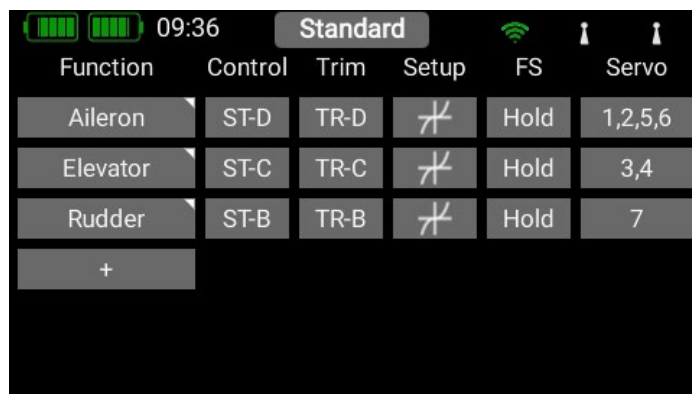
09:36 Standard

| Function | Control | Trim | Setup | FS | Servo |
|---|---|---|---|---|---|
| Aileron | ST-D | TR-D | | Hold | 1,2,5,6 |
| Elevator | ST-C | TR-C | | Hold | 3,4 |
| Rudder | ST-B | TR-B | | Hold | 7 |
| + | | | | | |